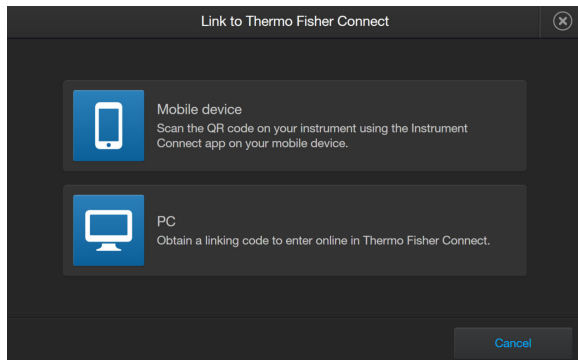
Link to Thermo Fisher Connect

Mobile device
Scan the QR code on your instrument using the Instrument Connect app on your mobile device.

PC
Obtain a linking code to enter online in Thermo Fisher Connect.

Cancel